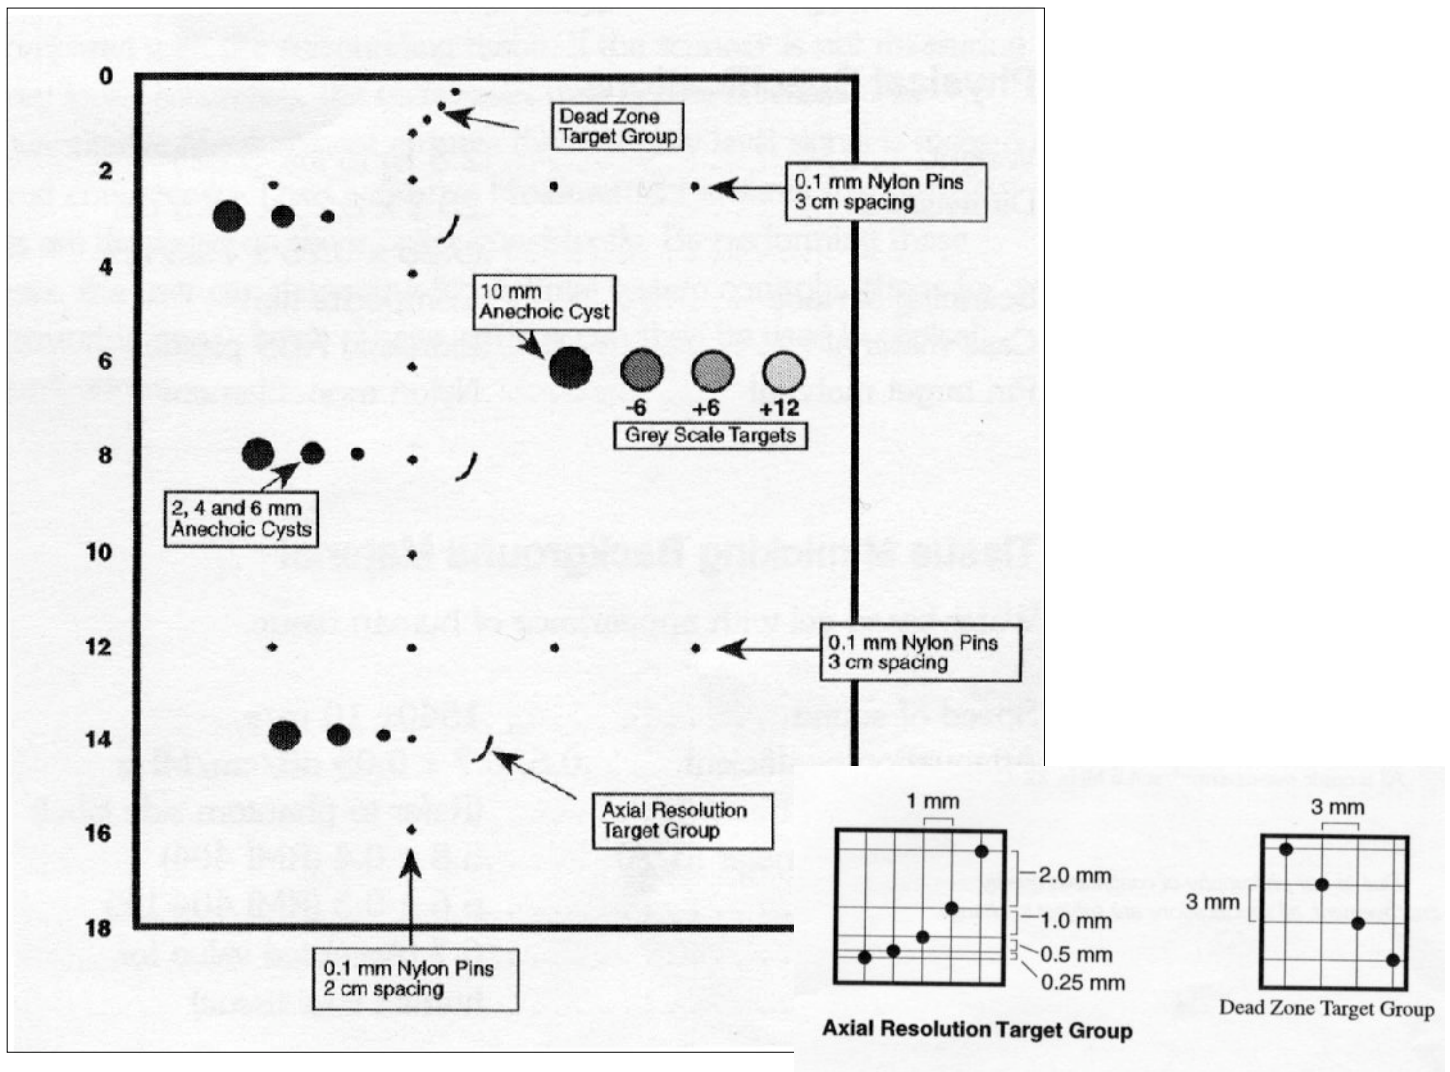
0
2
4
6
8
10
12
14
16
18

Dead Zone Target Group

0.1 mm Nylon Pins 3 cm spacing

10 mm Anechoic Cyst

-6 +6 +12

Grey Scale Targets

2, 4 and 6 mm Anechoic Cysts

0.1 mm Nylon Pins 3 cm spacing

Axial Resolution Target Group

0.1 mm Nylon Pins 2 cm spacing

1 mm

2.0 mm

1.0 mm

0.5 mm

0.25 mm

Axial Resolution Target Group

3 mm

3 mm

Dead Zone Target Group